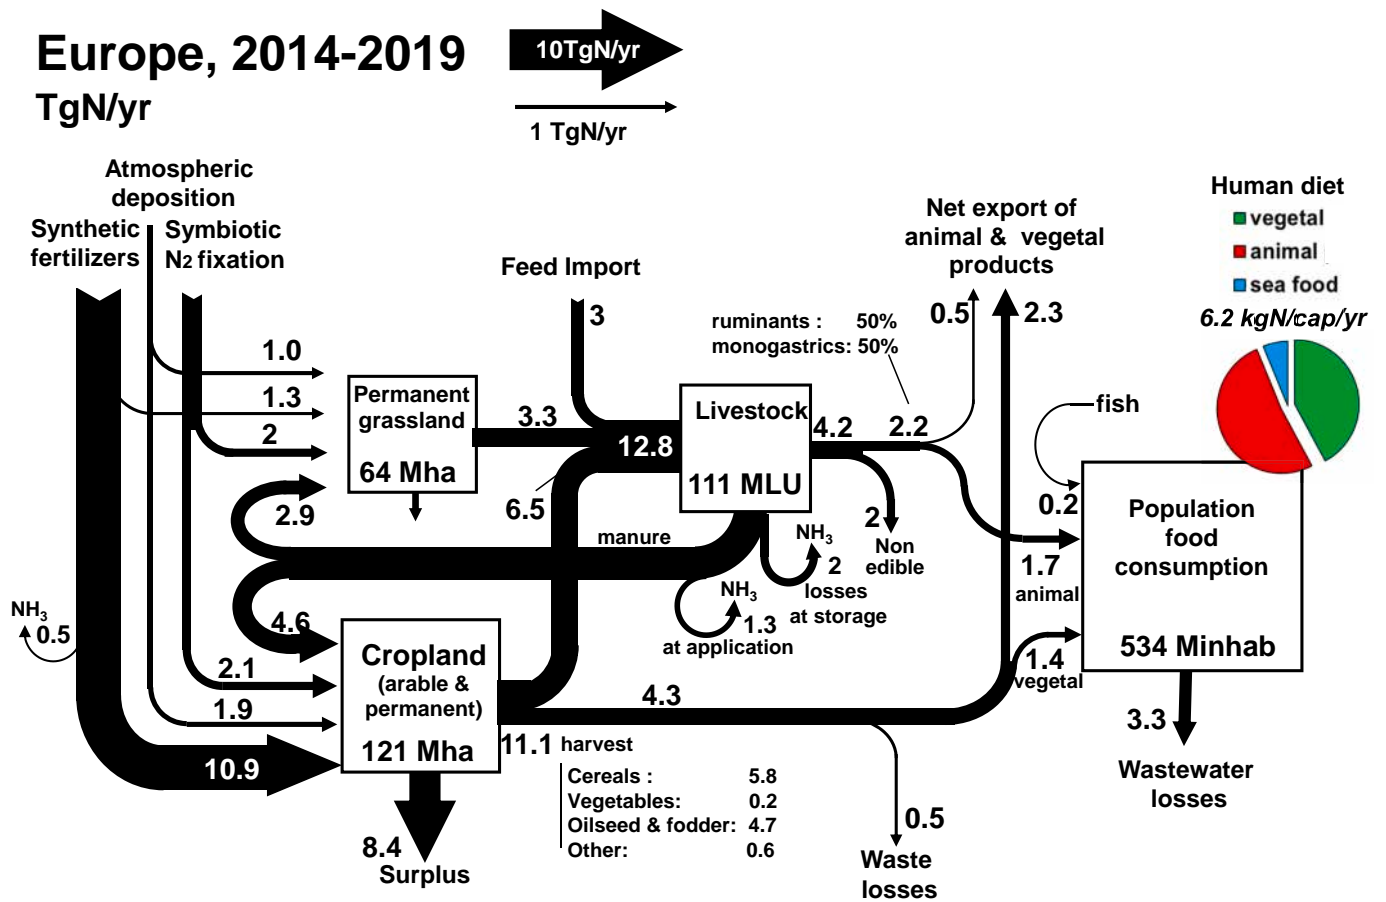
Europe, 2014-2019
TgN/yr

10TgN/yr

1 TgN/yr

Atmospheric deposition
Synthetic fertilizers
Symbiotic N2 fixation

Feed Import
3

Net export of animal & vegetal products
0.5
2.3

Human diet
vegetal
animal
sea food
6.2 kgN/cap/yr

ruminants : 50%
monogastrics: 50%

1.0
1.3
2
Permanent grassland
64 Mha
3.3
12.8
Livestock
111 MLU
4.2
2.2
fish
0.2

2.9
6.5
manure
NH$_3$
2
losses at storage
2
Non edible
Population food consumption
534 Minhab
1.7
animal

NH$_3$
0.5
4.6
NH$_3$
1.3
at application
1.4
vegetal

2.1
1.9
Cropland
(arable & permanent)
121 Mha
4.3
3.3

10.9
11.1 harvest

| Cereals : | 5.8 |
|---|---|
| Vegetables: | 0.2 |
| Oilseed & fodder: | 4.7 |
| Other: | 0.6 |

0.5
Waste losses

Wastewater losses

8.4
Surplus